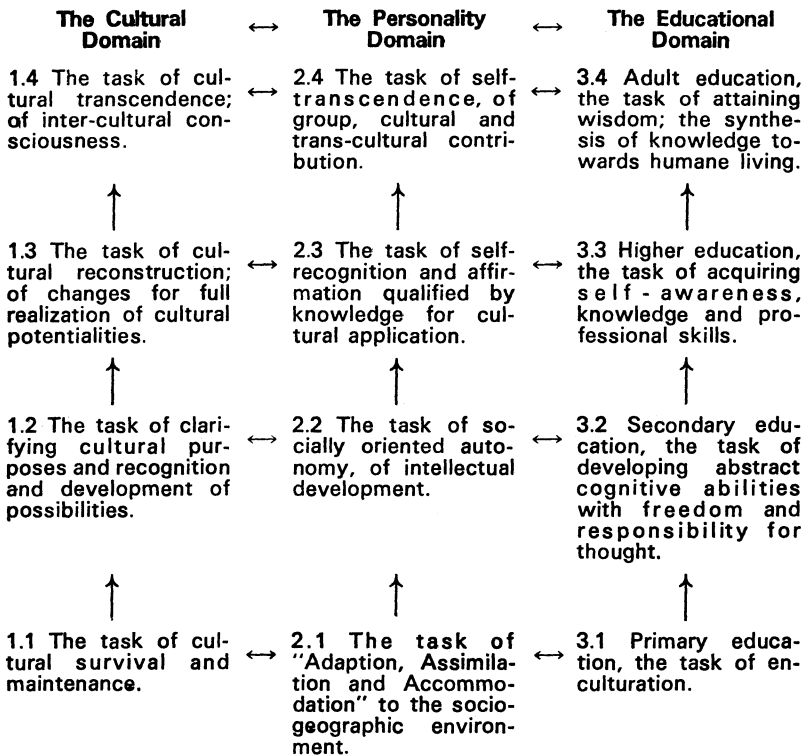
| The Cultural Domain | ↔ | The Personality Domain | ↔ | The Educational Domain |
|---|---|---|---|---|
| 1.4 The task of cultural transcendence; of inter-cultural consciousness. | ↔ | 2.4 The task of self-transcendence, of group, cultural and trans-cultural contribution. | ↔ | 3.4 Adult education, the task of attaining wisdom; the synthesis of knowledge towards humane living. |
| ↑ | | ↑ | | ↑ |
| 1.3 The task of cultural reconstruction; of changes for full realization of cultural potentialities. | ↔ | 2.3 The task of self-recognition and affirmation qualified by knowledge for cultural application. | ↔ | 3.3 Higher education, the task of acquiring self-awareness, knowledge and professional skills. |
| ↑ | | ↑ | | ↑ |
| 1.2 The task of clarifying cultural purposes and recognition and development of possibilities. | ↔ | 2.2 The task of socially oriented autonomy, of intellectual development. | ↔ | 3.2 Secondary education, the task of developing abstract cognitive abilities with freedom and responsibility for thought. |
| ↑ | | ↑ | | ↑ |
| 1.1 The task of cultural survival and maintenance. | ↔ | 2.1 The task of "Adaption, Assimilation and Accommodation" to the sociogeographic environment. | ↔ | 3.1 Primary education, the task of enculturation. |